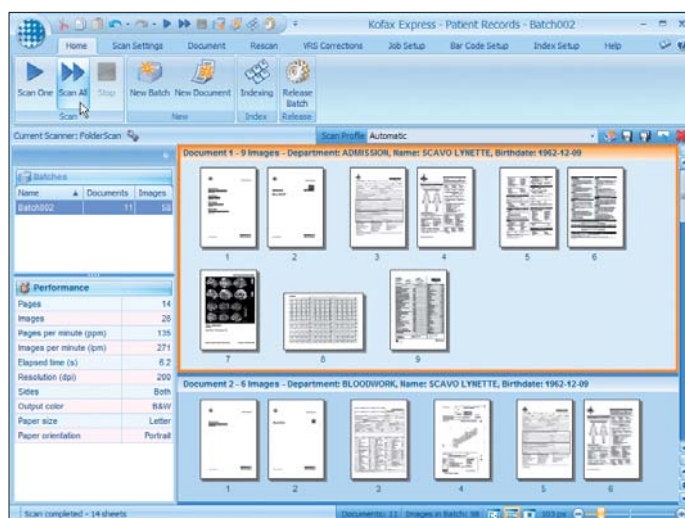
Kofax Express - Patient Records - Batch002

Home Scan Settings Document Rescan VRS Corrections Job Setup Bar Code Setup Index Setup Help

Scan One Scan All Stop New Batch New Document Indexing Release Batch

Scan New Index Release

Current Scanner: FolderScan

Scan Profile Automatic

Batches

| Name | Documents | Images |
|---|---|---|
| Batch002 | 11 | 58 |

Performance

| | |
|---|---|
| Pages | 14 |
| Images | 28 |
| Pages per minute (ppm) | 135 |
| Images per minute (ipm) | 271 |
| Elapsed time (s) | 6.2 |
| Resolution (dpi) | 200 |
| Sides | Both |
| Output color | B&W |
| Paper size | Letter |
| Paper orientation | Portrait |

Document 1 - 9 Images - Department: ADMISSION, Name: SCAVO LYNETTE, Birthdate: 1962-12-09

1 2 3 4 5 6 7 8 9

Document 2 - 6 Images - Department: BLOODWORK, Name: SCAVO LYNETTE, Birthdate: 1962-12-09

1 2 3 4 5 6

Scan completed - 14 sheets

Documents: 11 Images in Batch: 58 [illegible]